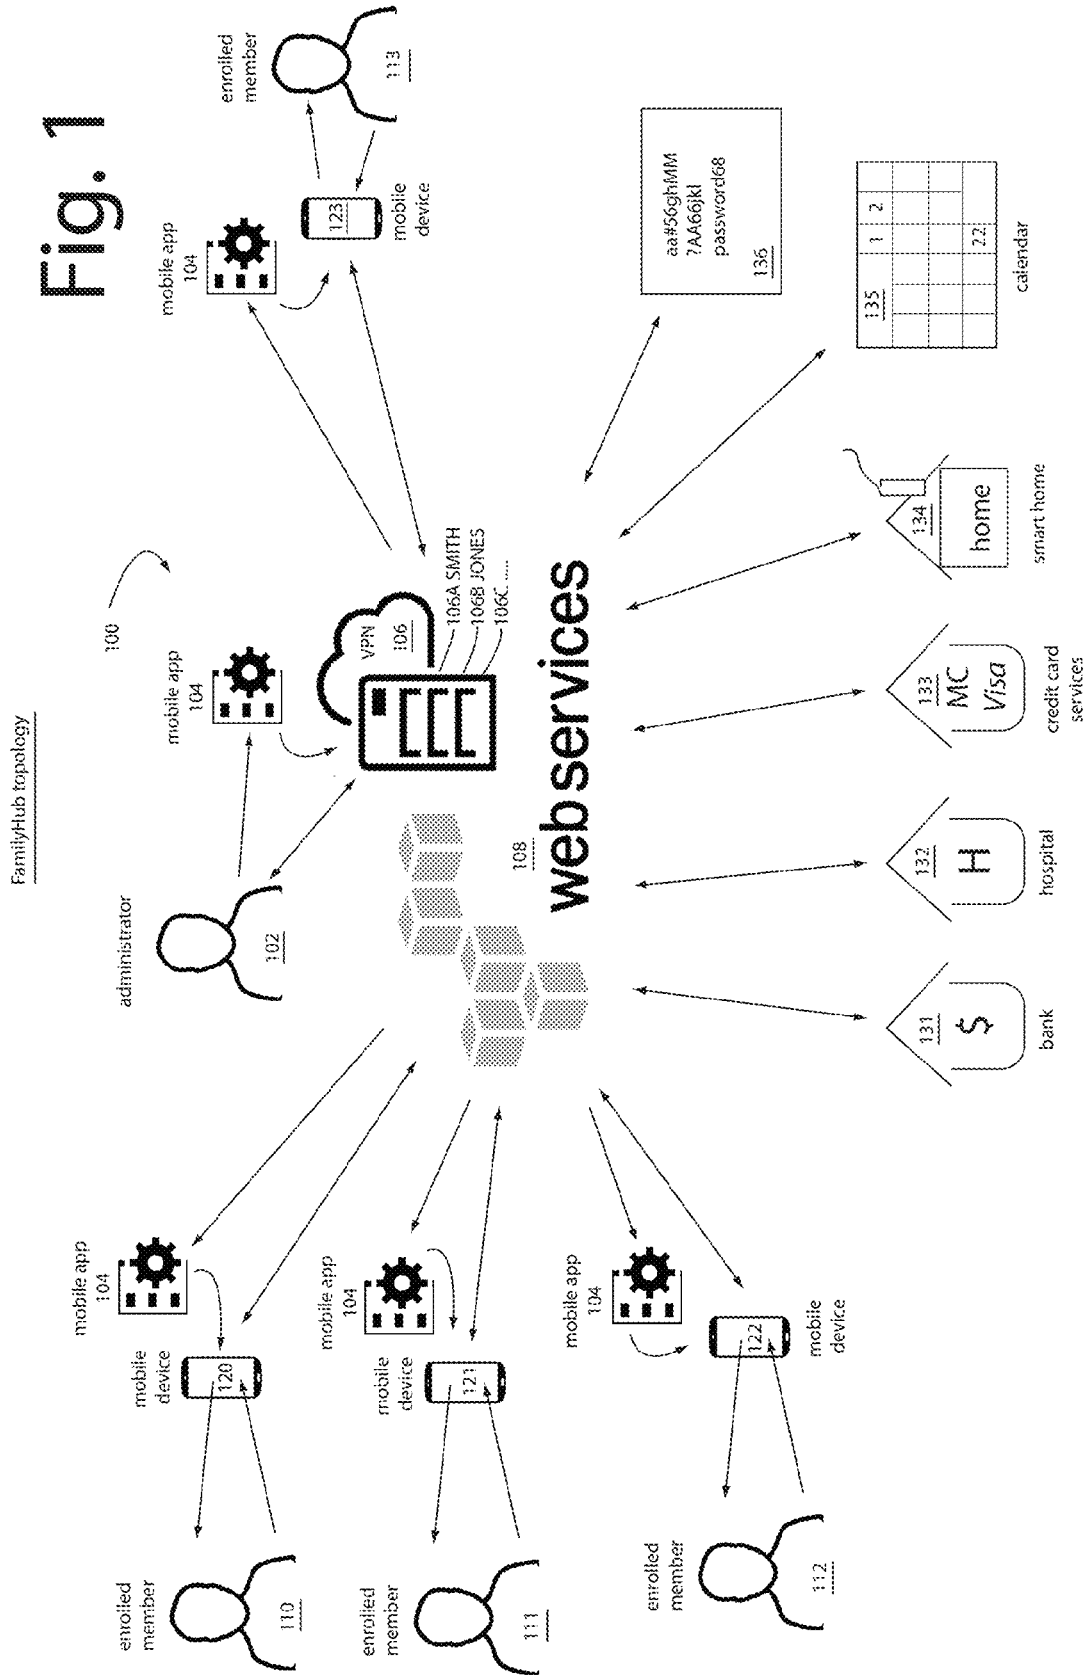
FamilyHub topology

Fig. 1

100

administrator
102

mobile app
104

VPN
106
106A SMITH
106B JONES
106C .....

mobile app
104

mobile device
123

enrolled member
113

aa#56ghMM
?AA66jkl
password68
136

108
webservices

135
1 2
22
calendar

134
home
smart home

133
MC
Visa
credit card services

132
H
hospital

131
$
bank

mobile app
104
mobile device
120
enrolled member
110

mobile app
104
mobile device
121
enrolled member
111

mobile app
104
mobile device
122
enrolled member
112